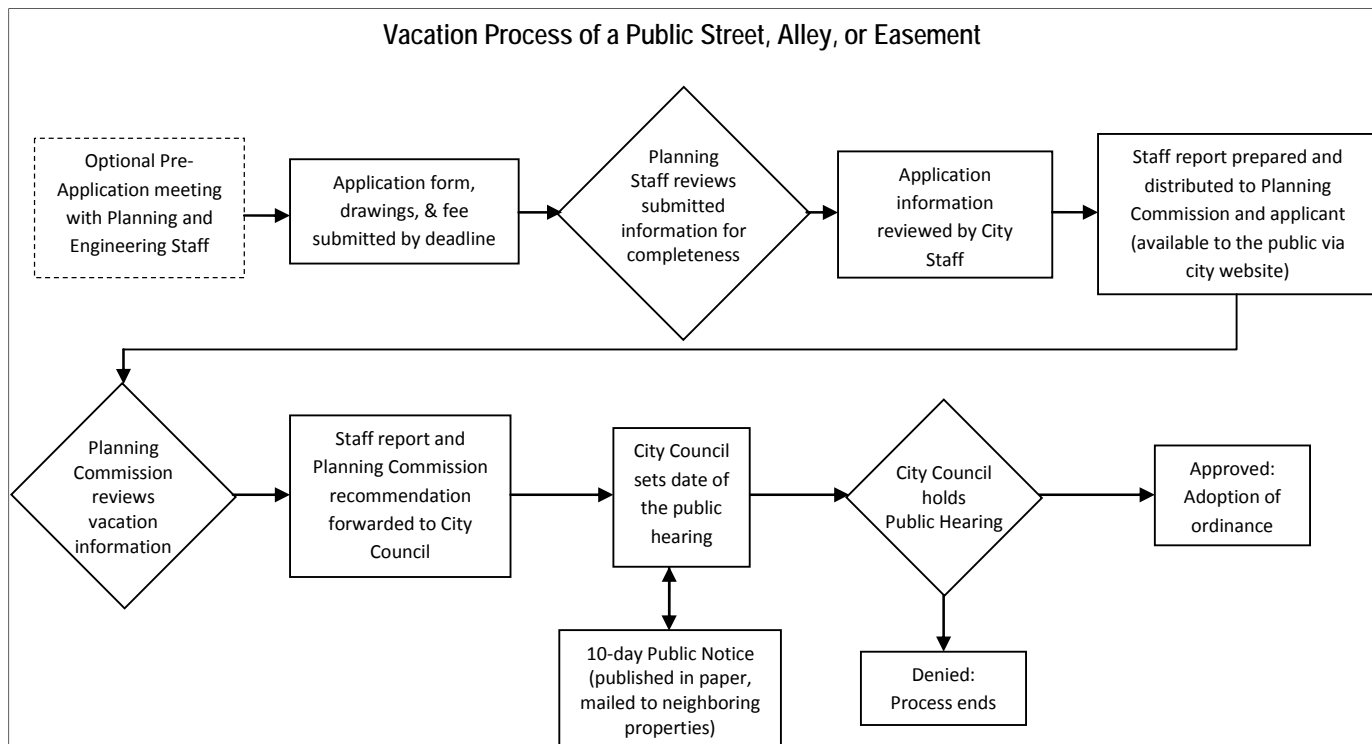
Vacation Process of a Public Street, Alley, or Easement

Optional Pre-Application meeting with Planning and Engineering Staff

Application form, drawings, & fee submitted by deadline

Planning Staff reviews submitted information for completeness

Application information reviewed by City Staff

Staff report prepared and distributed to Planning Commission and applicant (available to the public via city website)

Planning Commission reviews vacation information

Staff report and Planning Commission recommendation forwarded to City Council

City Council sets date of the public hearing

10-day Public Notice (published in paper, mailed to neighboring properties)

City Council holds Public Hearing

Approved: Adoption of ordinance

Denied: Process ends